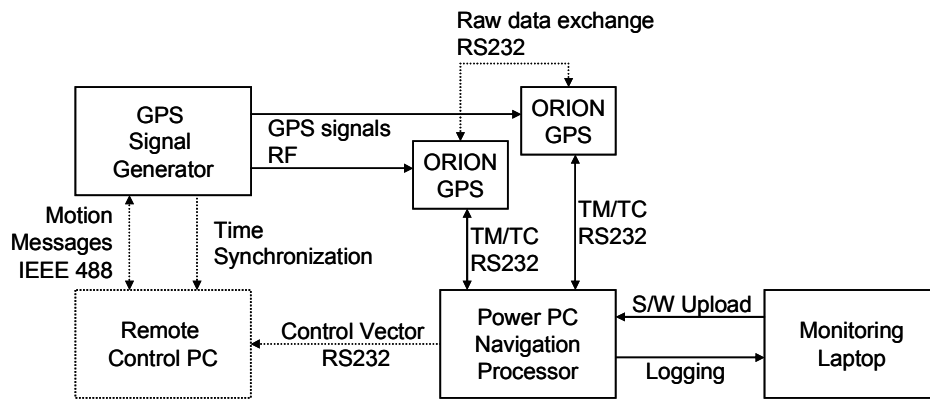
Raw data exchange
RS232

GPS Signal Generator

GPS signals
RF

ORION GPS

ORION GPS

Motion Messages IEEE 488

Time Synchronization

TM/TC
RS232

TM/TC
RS232

Remote Control PC

Control Vector
RS232

Power PC Navigation Processor

S/W Upload

Logging

Monitoring Laptop